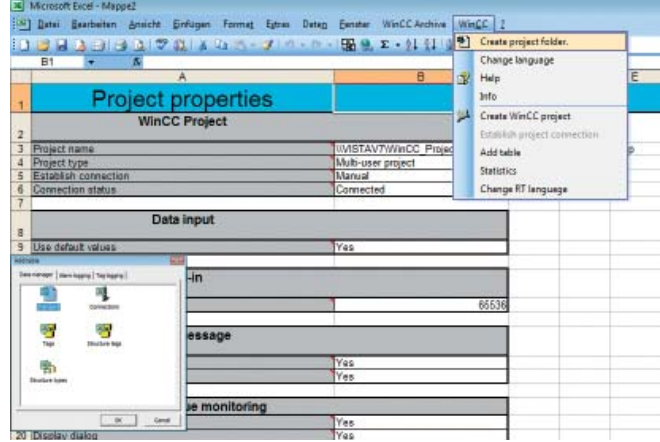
Microsoft Excel - Mappe2

Datei Bearbeiten Ansicht Einfügen Format Extras Daten Fenster WinCC Archive WinCC ?

B1

A B E

1 Project properties

WinCC Project

2

3 Project name \\VISTAV7\WinCC_Projec

4 Project type Multi-user project

5 Establish connection Manual

6 Connection status Connected

7

Data input

8

9 Use default values Yes

-in

65536

essage

Yes

Yes

e monitoring

20 Display dialog Yes

Create project folder.

Change language

Help

Info

Create WinCC project

Establish project connection

Add table

Statistics

Change RT language

Data manager Alarm logging Tag logging

Connections

Tags Structure tags

Structure types

OK Cancel